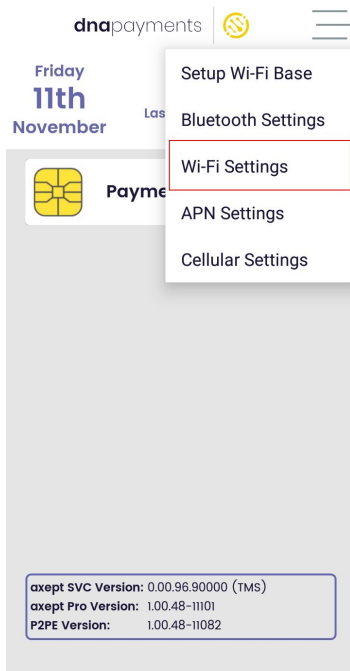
dnapayments

Friday
11th
November

Las

Payme

Setup Wi-Fi Base
Bluetooth Settings
Wi-Fi Settings
APN Settings
Cellular Settings

axept SVC Version: 0.00.96.90000 (TMS)
axept Pro Version: 1.00.48-11101
P2PE Version: 1.00.48-11082